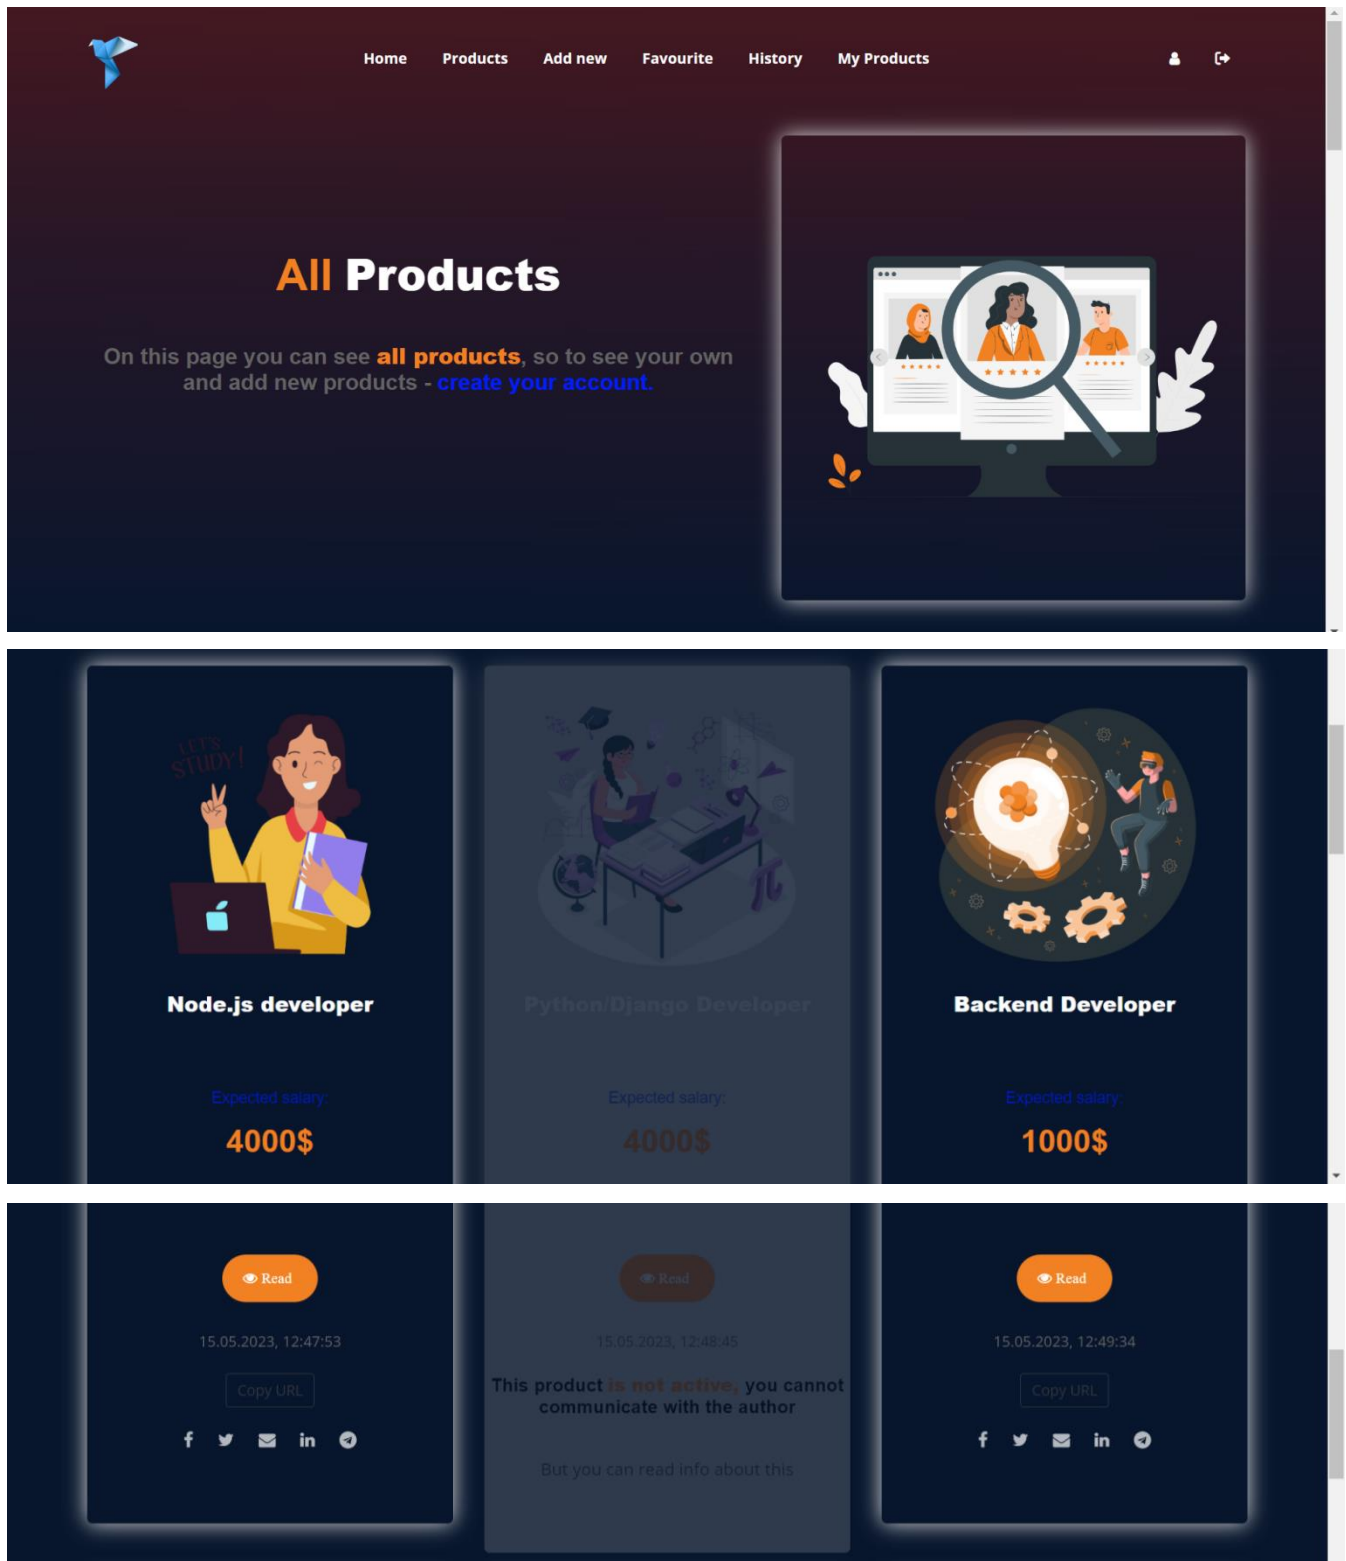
Home Products Add new Favourite History My Products

All Products

On this page you can see all products, so to see your own and add new products - create your account.

LET'S STUDY!

Node.js developer

Expected salary:

4000$

Read

15.05.2023, 12:47:53

Copy URL

Python/Django Developer

Expected salary:

4000$

Read

15.05.2023, 12:48:45

This product is not active, you cannot communicate with the author

But you can read info about this

Backend Developer

Expected salary:

1000$

Read

15.05.2023, 12:49:34

Copy URL